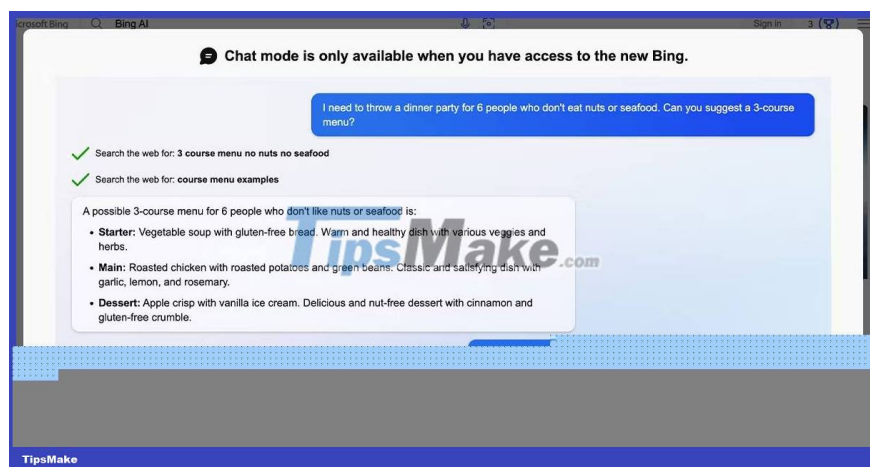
icrosoft Bing Bing AI Sign in 3

Chat mode is only available when you have access to the new Bing.

I need to throw a dinner party for 6 people who don't eat nuts or seafood. Can you suggest a 3-course menu?

Search the web for: **3 course menu no nuts no seafood**

Search the web for: **course menu examples**

A possible 3-course menu for 6 people who don't like nuts or seafood is:

- **Starter:** Vegetable soup with gluten-free bread. Warm and healthy dish with various veggies and herbs.
- **Main:** Roasted chicken with roasted potatoes and green beans. Classic and satisfying dish with garlic, lemon, and rosemary.
- **Dessert:** Apple crisp with vanilla ice cream. Delicious and nut-free dessert with cinnamon and gluten-free crumble.

TipsMake.com

TipsMake